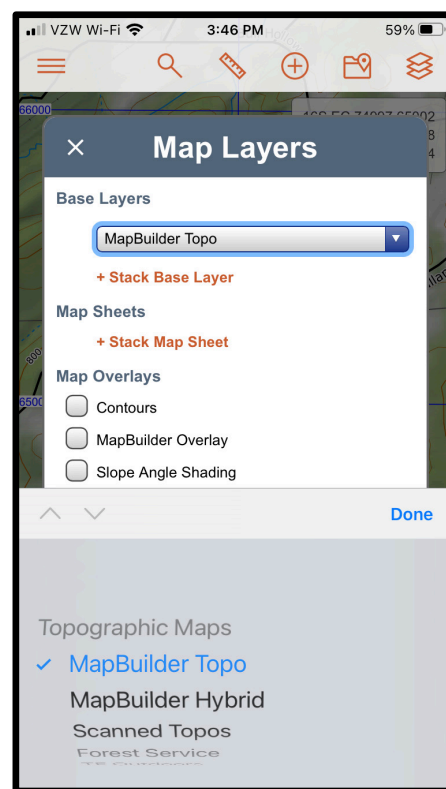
VZW Wi-Fi 3:46 PM 59%

66000

16S EG 74097 65902
8
4

Map Layers

Base Layers

MapBuilder Topo

+ Stack Base Layer

Map Sheets

+ Stack Map Sheet

Map Overlays

Contours

MapBuilder Overlay

Slope Angle Shading

800

6500

Done

Topographic Maps

MapBuilder Topo

MapBuilder Hybrid

Scanned Topos

Forest Service

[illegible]